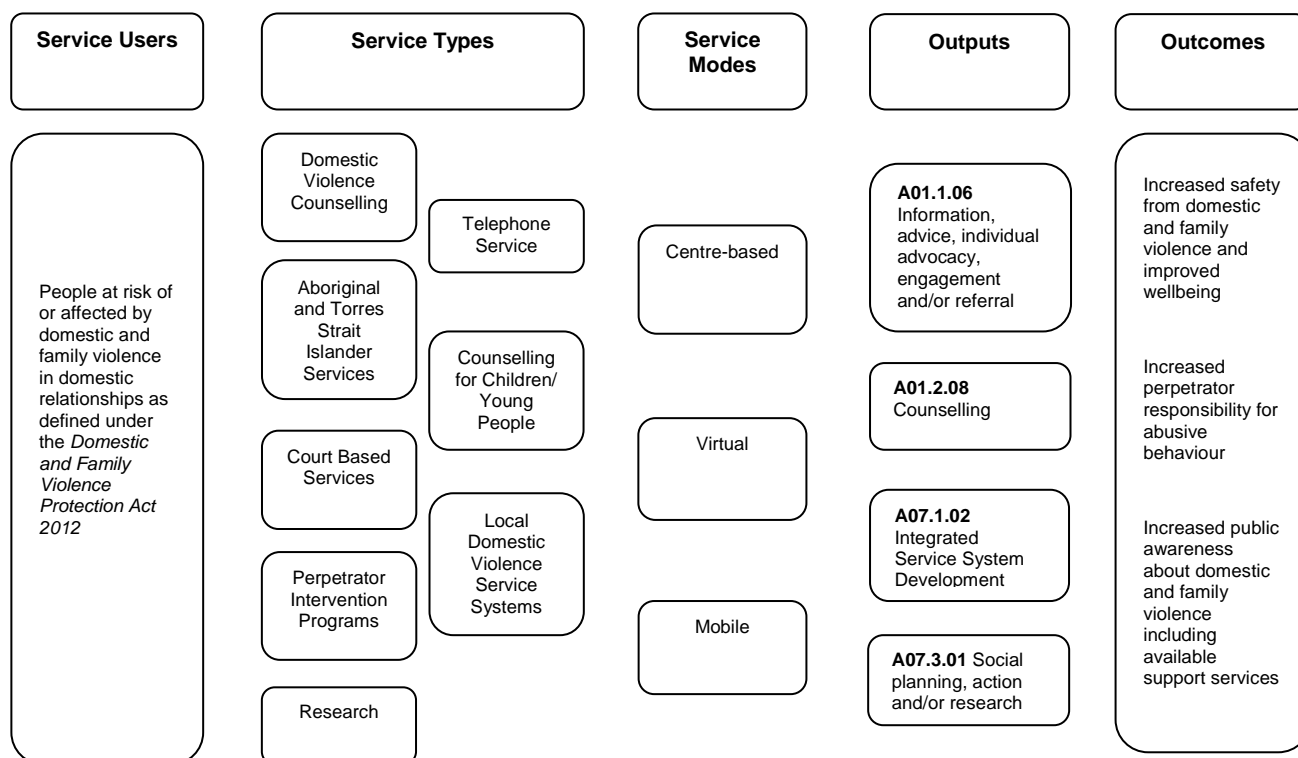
Service Users

Service Types

Service Modes

Outputs

Outcomes

People at risk of or affected by domestic and family violence in domestic relationships as defined under the *Domestic and Family Violence Protection Act 2012*

Domestic Violence Counselling

Aboriginal and Torres Strait Islander Services

Court Based Services

Perpetrator Intervention Programs

Research

Telephone Service

Counselling for Children/ Young People

Local Domestic Violence Service Systems

Centre-based

Virtual

Mobile

**A01.1.06** Information, advice, individual advocacy, engagement and/or referral

**A01.2.08** Counselling

**A07.1.02** Integrated Service System Development

**A07.3.01** Social planning, action and/or research

Increased safety from domestic and family violence and improved wellbeing

Increased perpetrator responsibility for abusive behaviour

Increased public awareness about domestic and family violence including available support services